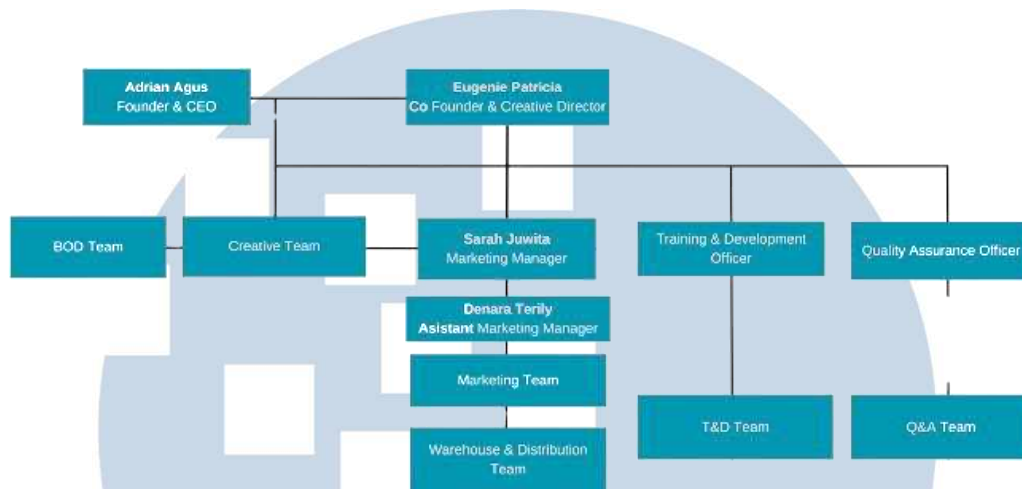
Adrian Agus
Founder & CEO

Eugenie Patricia
Co Founder & Creative Director

BOD Team

Creative Team

Sarah Juwita
Marketing Manager

Training & Development Officer

Quality Assurance Officer

Denara Terily
Asistant Marketing Manager

Marketing Team

Warehouse & Distribution Team

T&D Team

Q&A Team